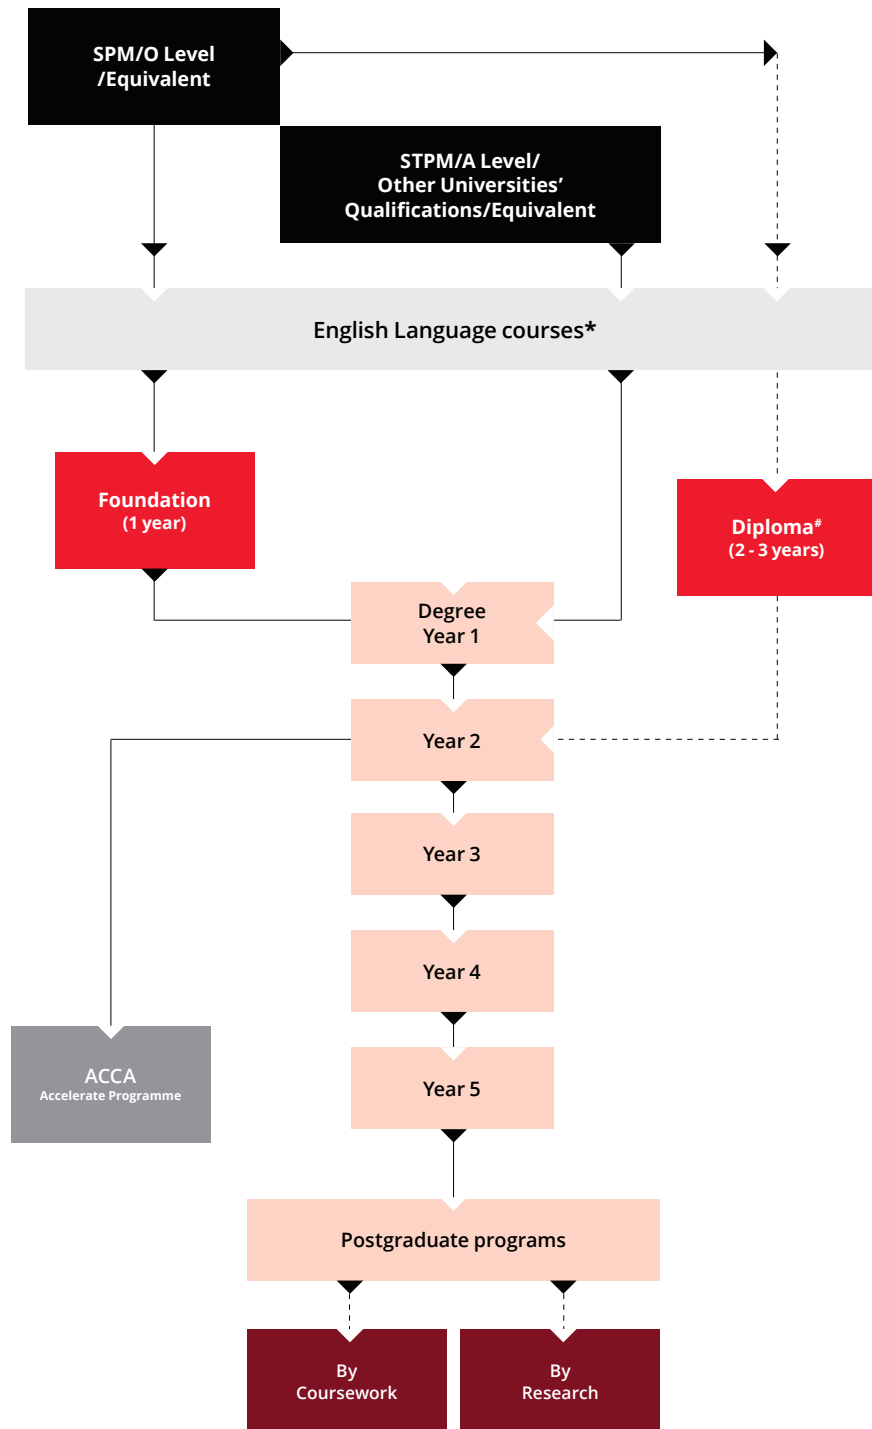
SPM/O Level /Equivalent

STPM/A Level/ Other Universities' Qualifications/Equivalent

English Language courses*

Foundation
(1 year)

Diploma$^{\#}$
(2 - 3 years)

Degree
Year 1

Year 2

Year 3

Year 4

Year 5

ACCA
Accelerate Programme

Postgraduate programs

By
Coursework

By
Research